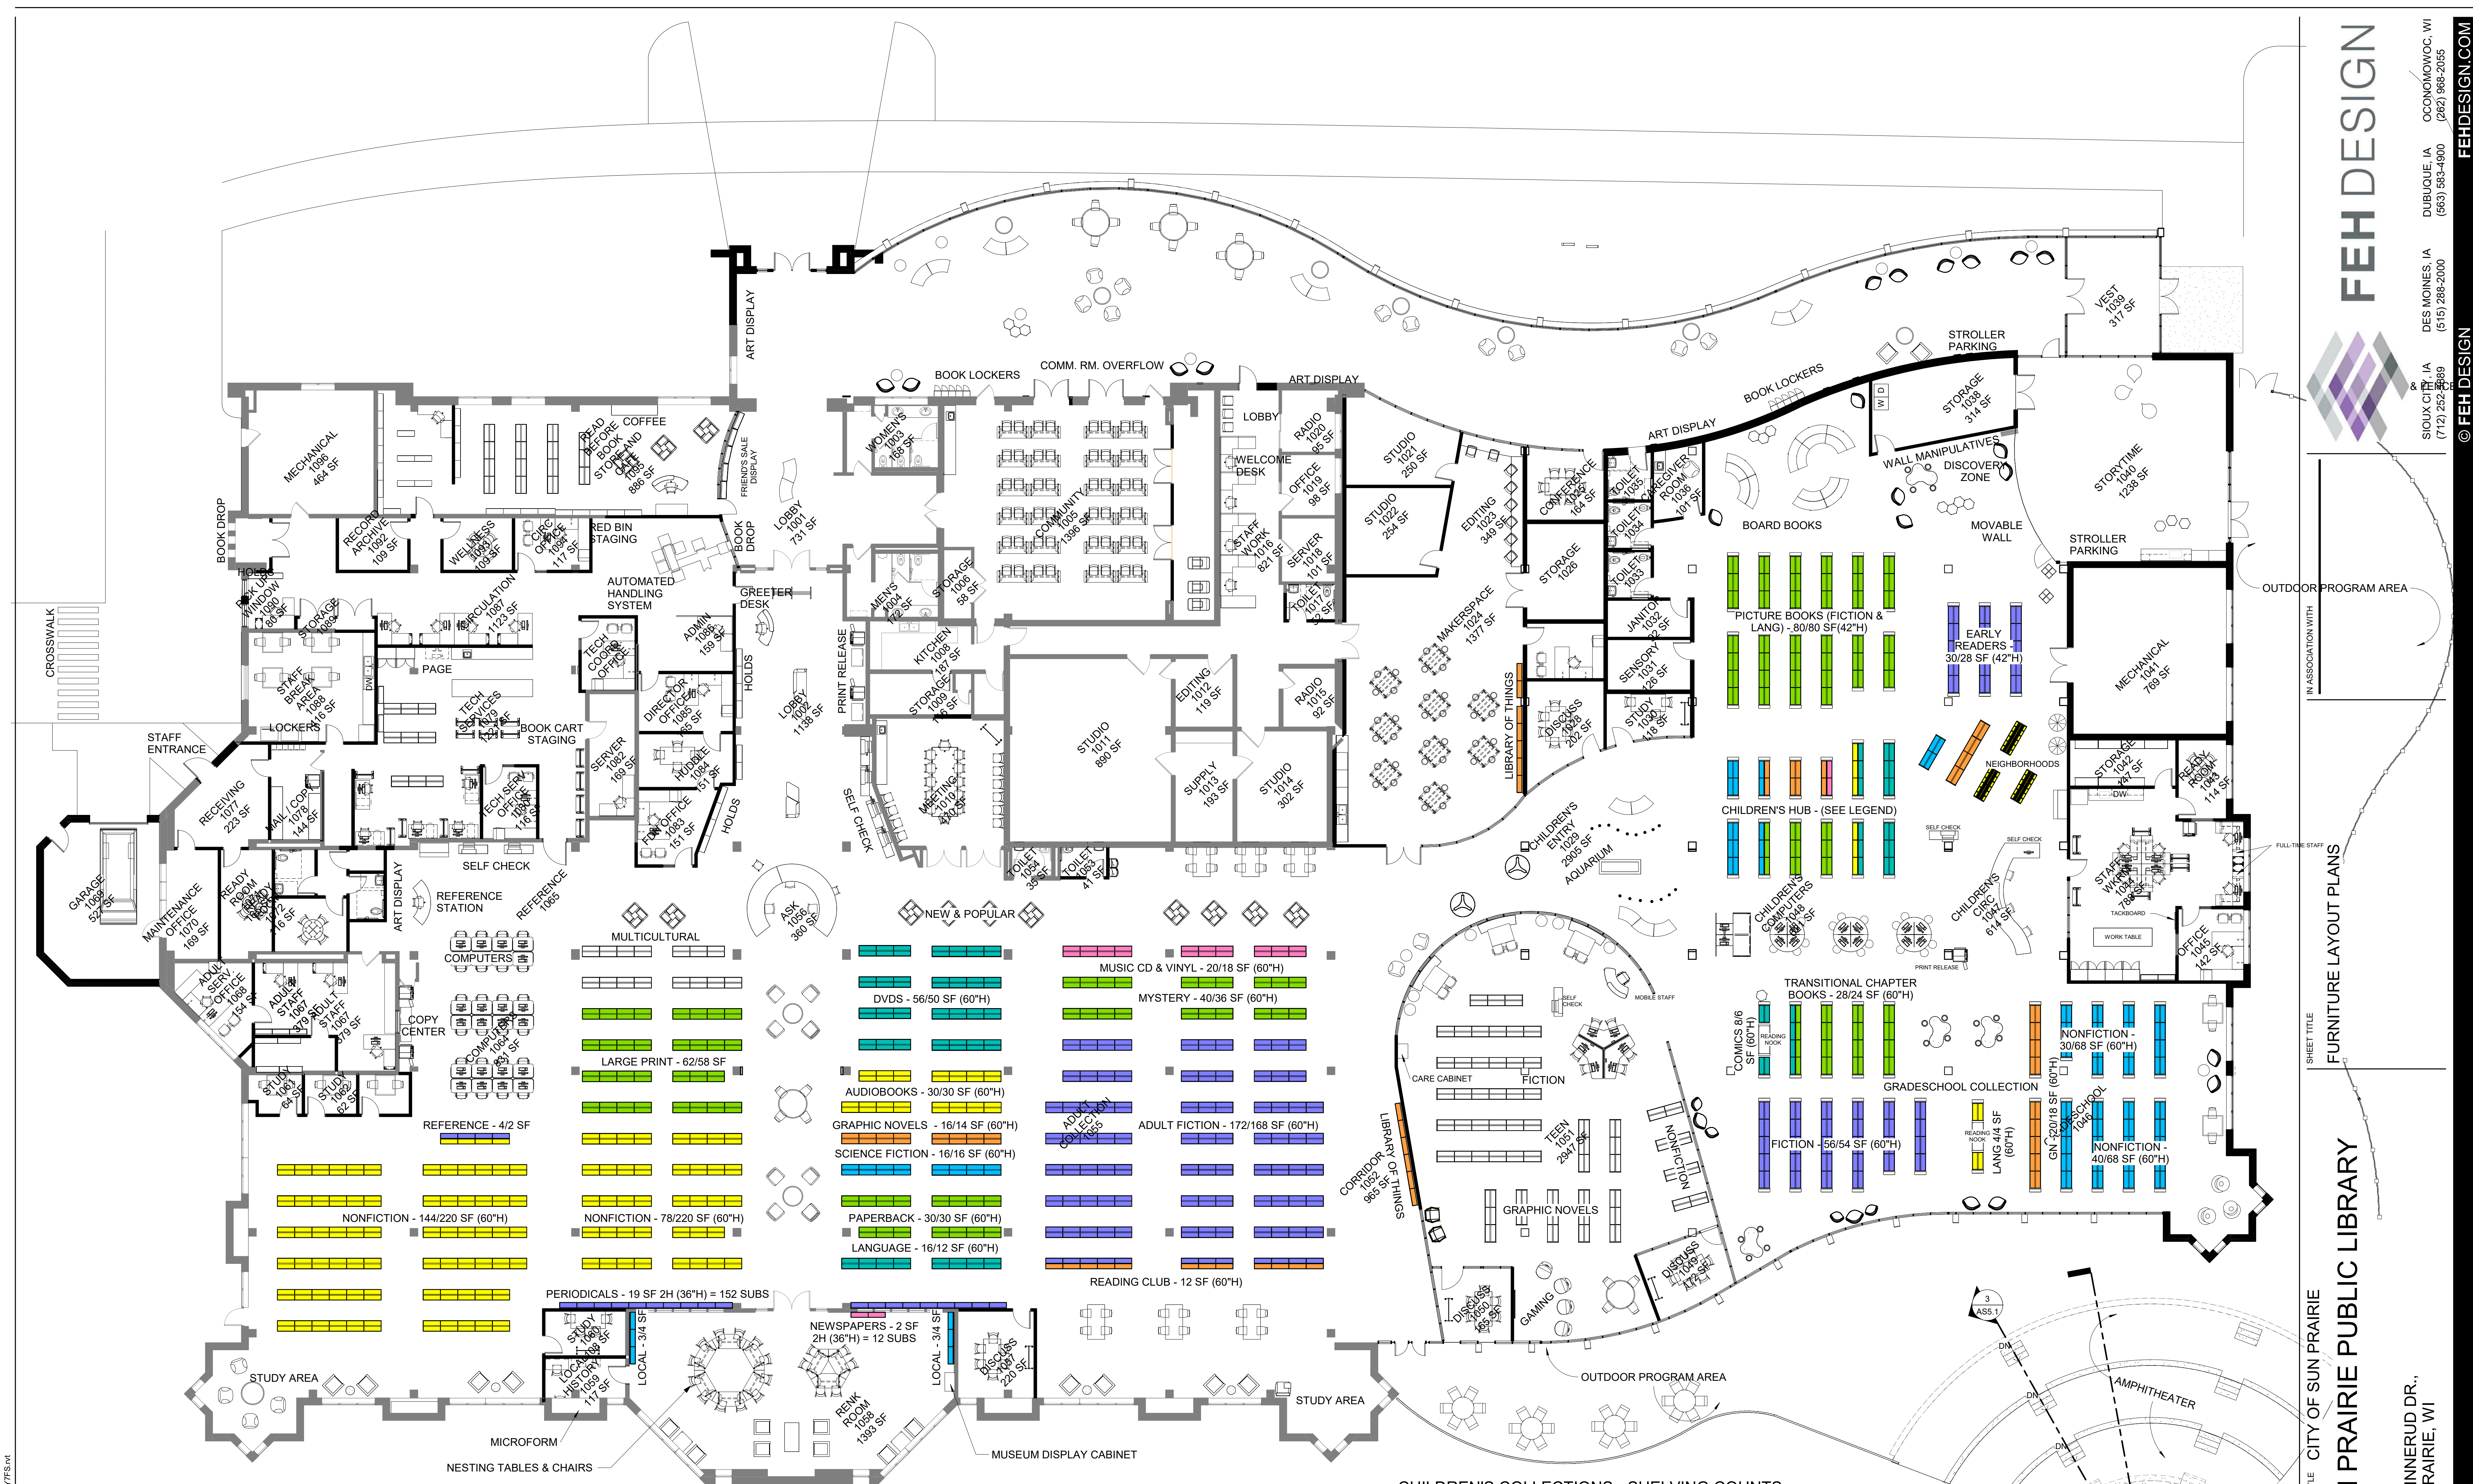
ART DISPLAY
BOOK LOCKERS
COMM. RM. OVERFLOW
ART DISPLAY
BOOK LOCKERS
ART DISPLAY
STROLLER PARKING
VEST 1039 317 SF
MECHANICAL 1096 464 SF
READ BEFORE BOOK STORE AND CAFE 1095 886 SF
COFFEE
FRIEND'S SALE DISPLAY
LOBBY 1001 731 SF
WOMEN'S 1003 186 SF
COMMUNITY 1005 1396 SF
LOBBY
WELCOME DESK
RADIO 1020 95 SF
OFFICE 1019 98 SF
STAFF WORK 1016 821 SF
SERVER 1018 101 SF
STUDIO 1021 250 SF
STUDIO 1022 254 SF
EDITING 1023 349 SF
CONFERENCE 1025 164 SF
TOILET 1035
TOILET 1034
CAREGIVER ROOM 1036 101 SF
STORAGE 1038 314 SF
WALL MANIPULATIVES
DISCOVERY ZONE
STORYTIME 1040 1238 SF
BOARD BOOKS
MOVABLE WALL
STROLLER PARKING
BOOK DROP
RECORD ARCHIVE 1092 109 SF
WELLNESS 1093 109 SF
CIRC OFFICE 1094 117 SF
RED BIN STAGING
BOOK DROP
AUTOMATED HANDLING SYSTEM
GREETER DESK
MEN'S 1004 172 SF
STORAGE 1006 58 SF
STORAGE 1026
TOILET 1033
MAKERSPACE 1024 1377 SF
TOILET 1017 42 SF
HOLDS PICK-UP WINDOW 1090 80 SF
STORAGE 1089
CIRCULATION 1087 1123 SF
TECH COORD OFFICE
ADMIN 1086 159 SF
HOLDS
PRINT RELEASE
KITCHEN 1008 187 SF
JANITOR 1032 32 SF
PICTURE BOOKS (FICTION & LANG) - 80/80 SF(42"H)
EARLY READERS - 30/28 SF (42"H)
MECHANICAL 1041 769 SF
OUTDOOR PROGRAM AREA
CROSSWALK
PAGE
STAFF BREAK AREA 1088 416 SF
DW
TECH SERVICES 1079 1157 SF
DIRECTOR OFFICE 1085 163 SF
LOBBY 1002 1138 SF
STORAGE 1009 112 SF
EDITING 1013 119 SF
RADIO 1015 92 SF
SENSORY 1031 126 SF
LIBRARY OF THINGS
DISCUSS 1028 202 SF
STUDY 1030 118 SF
STAFF ENTRANCE
LOCKERS
BOOK CART STAGING
SERVER 1082 169 SF
HUDDLE 1084 151 SF
STUDIO 1011 890 SF
SUPPLY 1013 193 SF
STUDIO 1014 302 SF
NEIGHBORHOODS
STORAGE 1042 147 SF
DW
READY ROOM 1043 114 SF
RECEIVING 1077 223 SF
MAIL / COPY 1078 144 SF
TECH SERV OFFICE 1080 116 SF
PR OFFICE 1083 151 SF
HOLDS
SELF CHECK
MEETING 1010 410 SF
CHILDREN'S HUB - (SEE LEGEND)
CHILDREN'S ENTRY 1029 2905 SF
AQUARIUM
SELF CHECK
SELF CHECK
FULL-TIME STAFF
STAFF WORK 1044 786 SF
TACKBOARD
WORK TABLE
GARAGE 1069 527 SF
MAINTENANCE OFFICE 1070 169 SF
READY ROOM (DEAD) 1072 116 SF
SELF CHECK
ART DISPLAY
REFERENCE STATION
REFERENCE 1065
ASK 1056 360 SF
TOILET 1054 35 SF
TOILET 1053 41 SF
NEW & POPULAR
CHILDREN'S COMPUTERS 1048 1281 SF
CHILDREN'S CIRC 1047 614 SF
PRINT RELEASE
OFFICE 1045 142 SF
MULTICULTURAL
COMPUTERS
MUSIC CD & VINYL - 20/18 SF (60"H)
DVDS - 56/50 SF (60"H)
MYSTERY - 40/36 SF (60"H)
SELF CHECK
MOBILE STAFF
TRANSITIONAL CHAPTER BOOKS - 28/24 SF (60"H)
ADULT SERV. OFFICE 1068 154 SF
ADULT STAFF 1067 379 SF
ADULT STAFF 1067 379 SF
COPY CENTER
COMPUTERS 1064 1631 SF
LARGE PRINT - 62/58 SF
COMICS 8/6 SF (60"H)
READING NOOK
NONFICTION - 30/68 SF (60"H)
CARE CABINET
FICTION
STUDY 1063 64 SF
STUDY 1062 62 SF
AUDIOBOOKS - 30/30 SF (60"H)
GRADESCHOOL COLLECTION
REFERENCE - 4/2 SF
GRAPHIC NOVELS - 16/14 SF (60"H)
ADULT COLLECTION 1055
ADULT FICTION - 172/168 SF (60"H)
SCIENCE FICTION - 16/16 SF (60"H)
TEEN 1051 2947 SF
NONFICTION
GRADESCHOOL 1046
FICTION - 56/54 SF (60"H)
READING NOOK
LANG 4/4 SF (60"H)
GN - 20/18 SF (60"H)
NONFICTION - 40/68 SF (60"H)
CORRIDOR 1052 965 SF
LIBRARY OF THINGS
NONFICTION - 144/220 SF (60"H)
NONFICTION - 78/220 SF (60"H)
PAPERBACK - 30/30 SF (60"H)
LANGUAGE - 16/12 SF (60"H)
GRAPHIC NOVELS
READING CLUB - 12 SF (60"H)
DISCUSS 1049 172 SF
PERIODICALS - 19 SF 2H (36"H) = 152 SUBS
NEWSPAPERS - 2 SF 2H (36"H) = 12 SUBS
GAMING
DISCUSS 1050 155 SF
3 AS5.1
STUDY 1060 109 SF
LOCAL - 3/4 SF
LOCAL - 3/4 SF
DISCUSS 1057 220 SF
DN
DN
DN
AMPHITHEATER
OUTDOOR PROGRAM AREA
STUDY AREA
LOCAL HISTORY 1059 117 SF
RENK ROOM 1058 1393 SF
STUDY AREA
MICROFORM
NESTING TABLES & CHAIRS
MUSEUM DISPLAY CABINET
CHILDREN'S COLLECTIONS - SHELVING COUNTS
FEH DESIGN
IN ASSOCIATION WITH
& PLANCE
SIOUX CITY, IA (712) 252-3689
DES MOINES, IA (515) 288-2000
DUBUQUE, IA (563) 583-4900
OCONOMOWOC, WI (262) 968-2055
© FEH DESIGN
FEHDESIGN.COM
SHEET TITLE
FURNITURE LAYOUT PLANS
CITY OF SUN PRAIRIE
N PRAIRIE PUBLIC LIBRARY
NNERUD DR., RAIRIE, WI
7FS.rvt